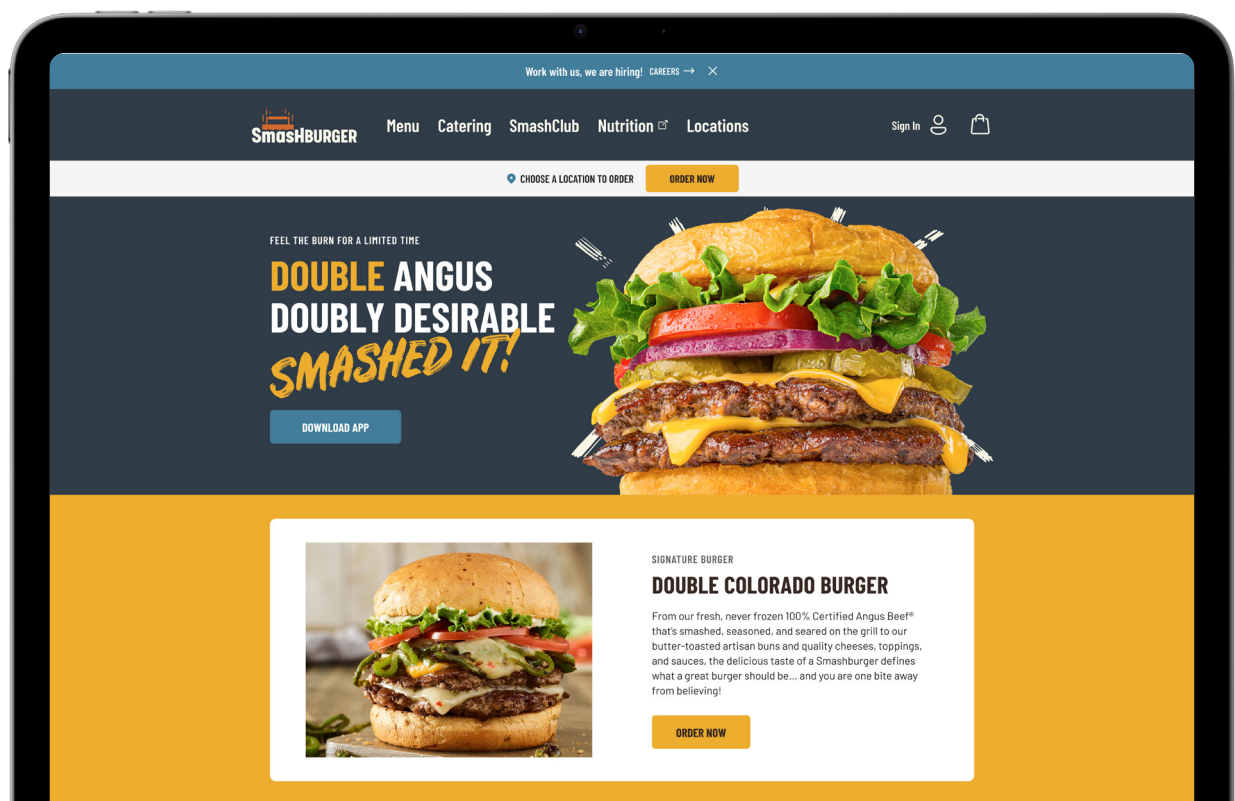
Work with us, we are hiring! CAREERS →

SMASHBURGER

Menu Catering SmashClub Nutrition Locations

Sign In

CHOOSE A LOCATION TO ORDER

ORDER NOW

FEEL THE BURN FOR A LIMITED TIME

DOUBLE ANGUS DOUBLY DESIRABLE SMASHED IT!

DOWNLOAD APP

SIGNATURE BURGER

DOUBLE COLORADO BURGER

From our fresh, never frozen 100% Certified Angus Beef® that's smashed, seasoned, and seared on the grill to our butter-toasted artisan buns and quality cheeses, toppings, and sauces, the delicious taste of a Smashburger defines what a great burger should be... and you are one bite away from believing!

ORDER NOW